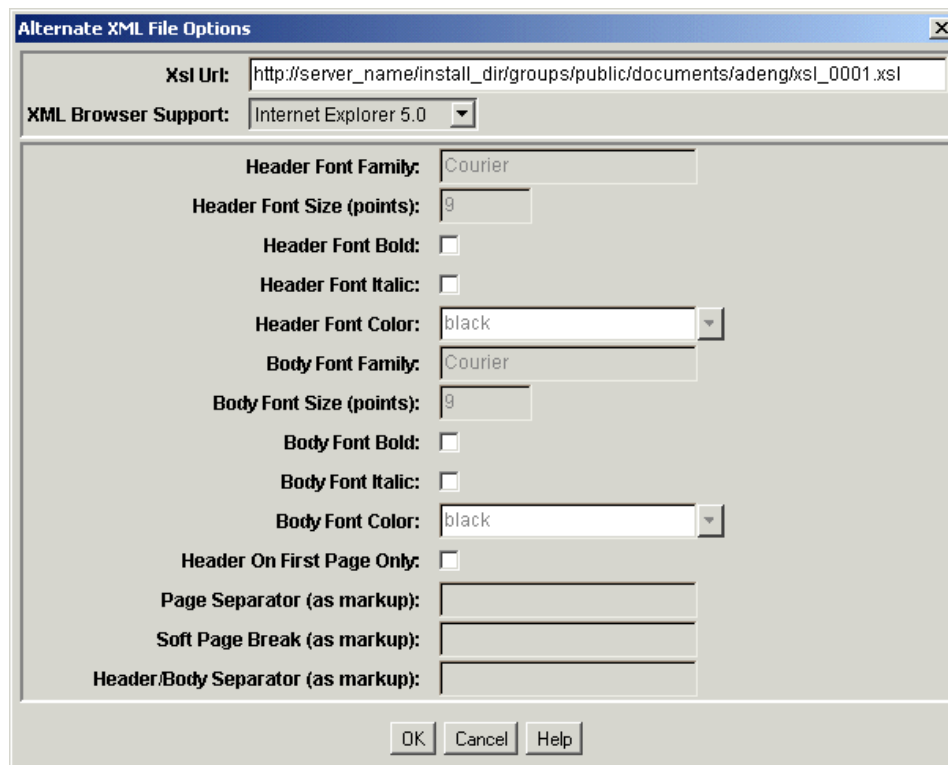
Alternate XML File Options

Xsl Url: http://server_name/install_dir/groups/public/documents/adeng/xsl_0001.xsl

XML Browser Support: Internet Explorer 5.0

Header Font Family: Courier

Header Font Size (points): 9

Header Font Bold:

Header Font Italic:

Header Font Color: black

Body Font Family: Courier

Body Font Size (points): 9

Body Font Bold:

Body Font Italic:

Body Font Color: black

Header On First Page Only:

Page Separator (as markup):

Soft Page Break (as markup):

Header/Body Separator (as markup):

OK Cancel Help